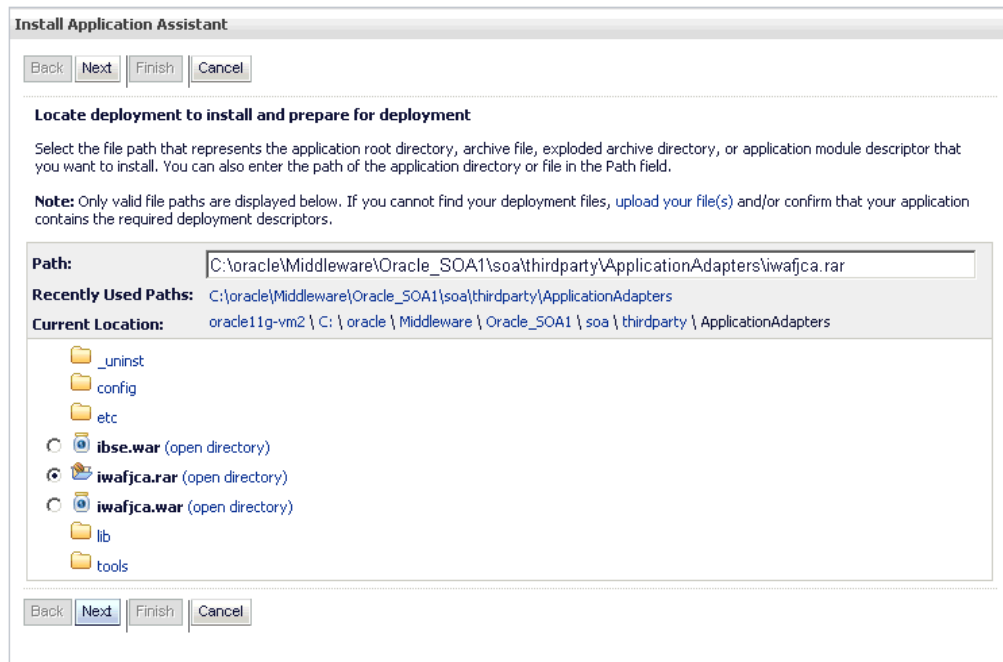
Install Application Assistant

Back Next Finish Cancel

Locate deployment to install and prepare for deployment

Select the file path that represents the application root directory, archive file, exploded archive directory, or application module descriptor that you want to install. You can also enter the path of the application directory or file in the Path field.

Note: Only valid file paths are displayed below. If you cannot find your deployment files, upload your file(s) and/or confirm that your application contains the required deployment descriptors.

Path: C:\oracle\Middleware\Oracle_SOA1\soa\thirdparty\ApplicationAdapters\iwafjca.rar

Recently Used Paths: C:\oracle\Middleware\Oracle_SOA1\soa\thirdparty\ApplicationAdapters

Current Location: oracle11g-vm2 \ C: \ oracle \ Middleware \ Oracle_SOA1 \ soa \ thirdparty \ ApplicationAdapters

_uninst

config

etc

ibse.war (open directory)

iwafjca.rar (open directory)

iwafjca.war (open directory)

lib

tools

Back Next Finish Cancel